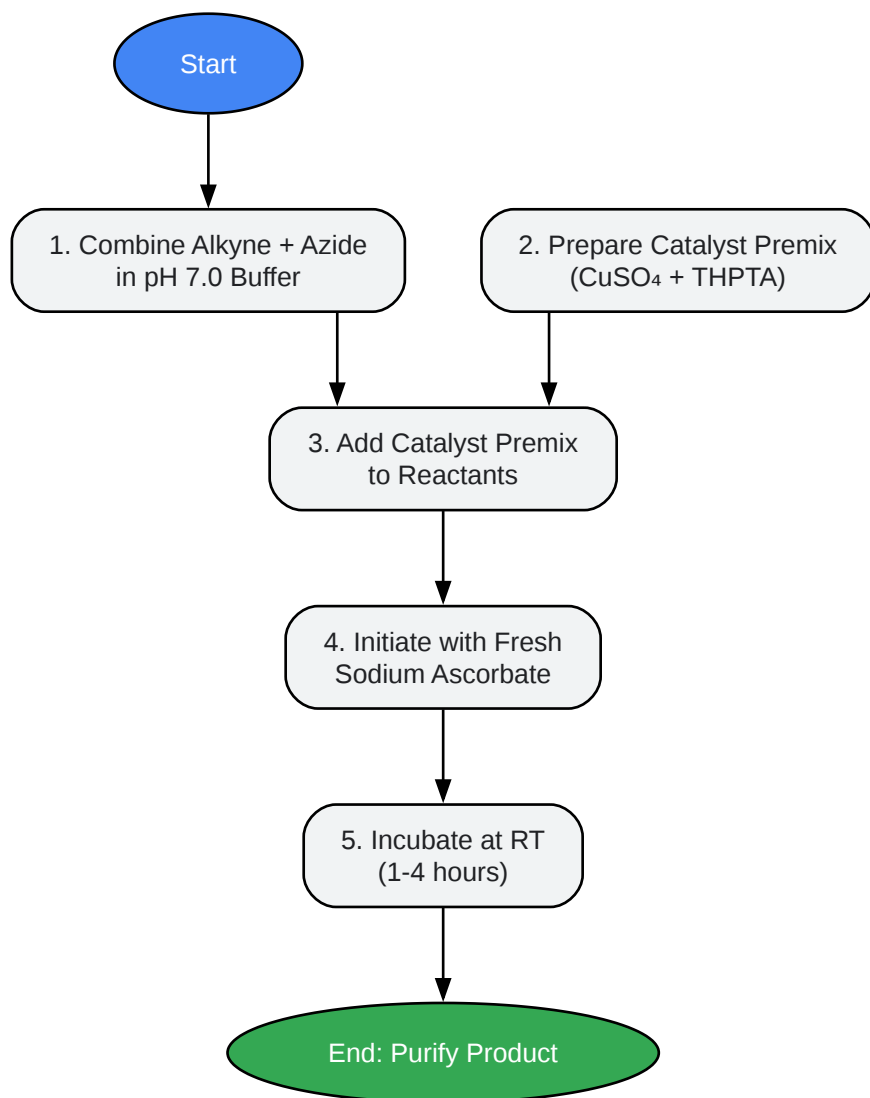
Start

1. Combine Alkyne + Azide in pH 7.0 Buffer

2. Prepare Catalyst Premix ($CuSO_4$ + THPTA)

3. Add Catalyst Premix to Reactants

4. Initiate with Fresh Sodium Ascorbate

5. Incubate at RT (1-4 hours)

End: Purify Product